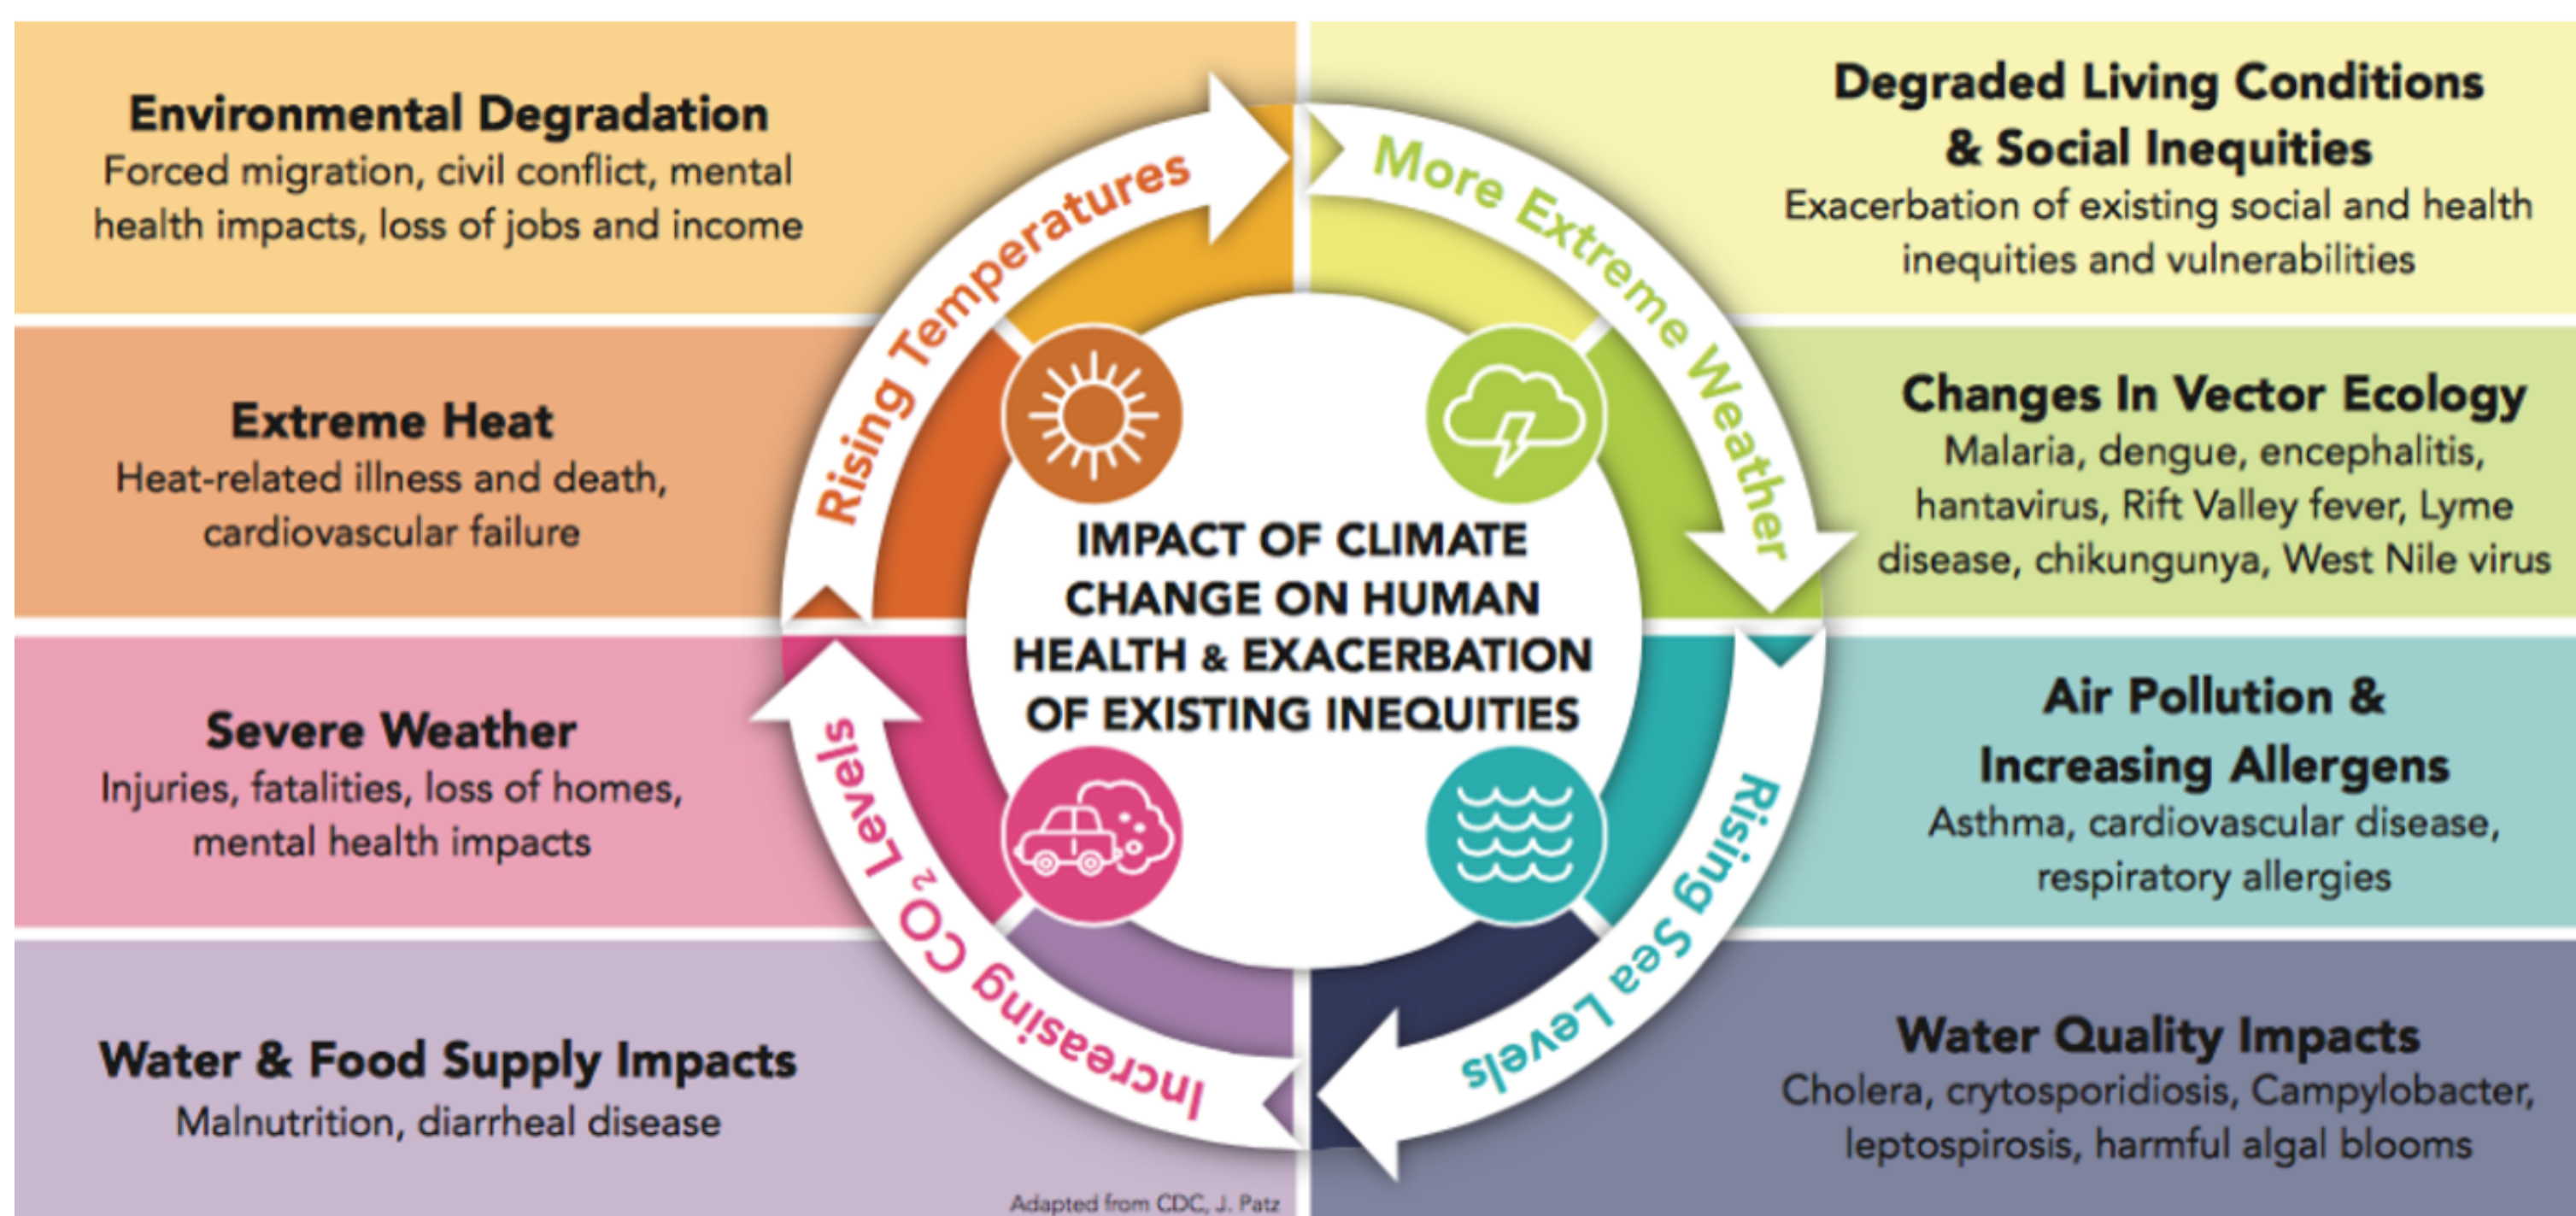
Environmental Degradation
Forced migration, civil conflict, mental health impacts, loss of jobs and income

Extreme Heat
Heat-related illness and death, cardiovascular failure

Severe Weather
Injuries, fatalities, loss of homes, mental health impacts

Water & Food Supply Impacts
Malnutrition, diarrheal disease

Rising Temperatures

More Extreme Weather

Rising Sea Levels

Increasing $CO_2$ Levels

IMPACT OF CLIMATE CHANGE ON HUMAN HEALTH & EXACERBATION OF EXISTING INEQUITIES

Degraded Living Conditions & Social Inequities
Exacerbation of existing social and health inequities and vulnerabilities

Changes In Vector Ecology
Malaria, dengue, encephalitis, hantavirus, Rift Valley fever, Lyme disease, chikungunya, West Nile virus

Air Pollution & Increasing Allergens
Asthma, cardiovascular disease, respiratory allergies

Water Quality Impacts
Cholera, crytosporidiosis, Campylobacter, leptospirosis, harmful algal blooms

Adapted from CDC, J. Patz